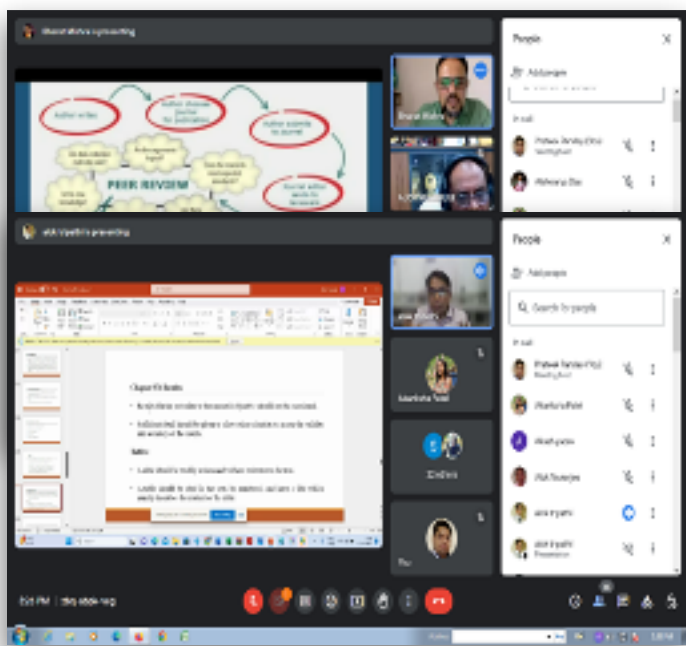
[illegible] is presenting

People

Add people

In call

Author writes

Author chooses journal for publication

Author submits to journal

PEER REVIEW

Journal editor sends for review

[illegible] is presenting

People

Add people

Search for people

In call

Chapter 1 Results

Tables

5:21 PM | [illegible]